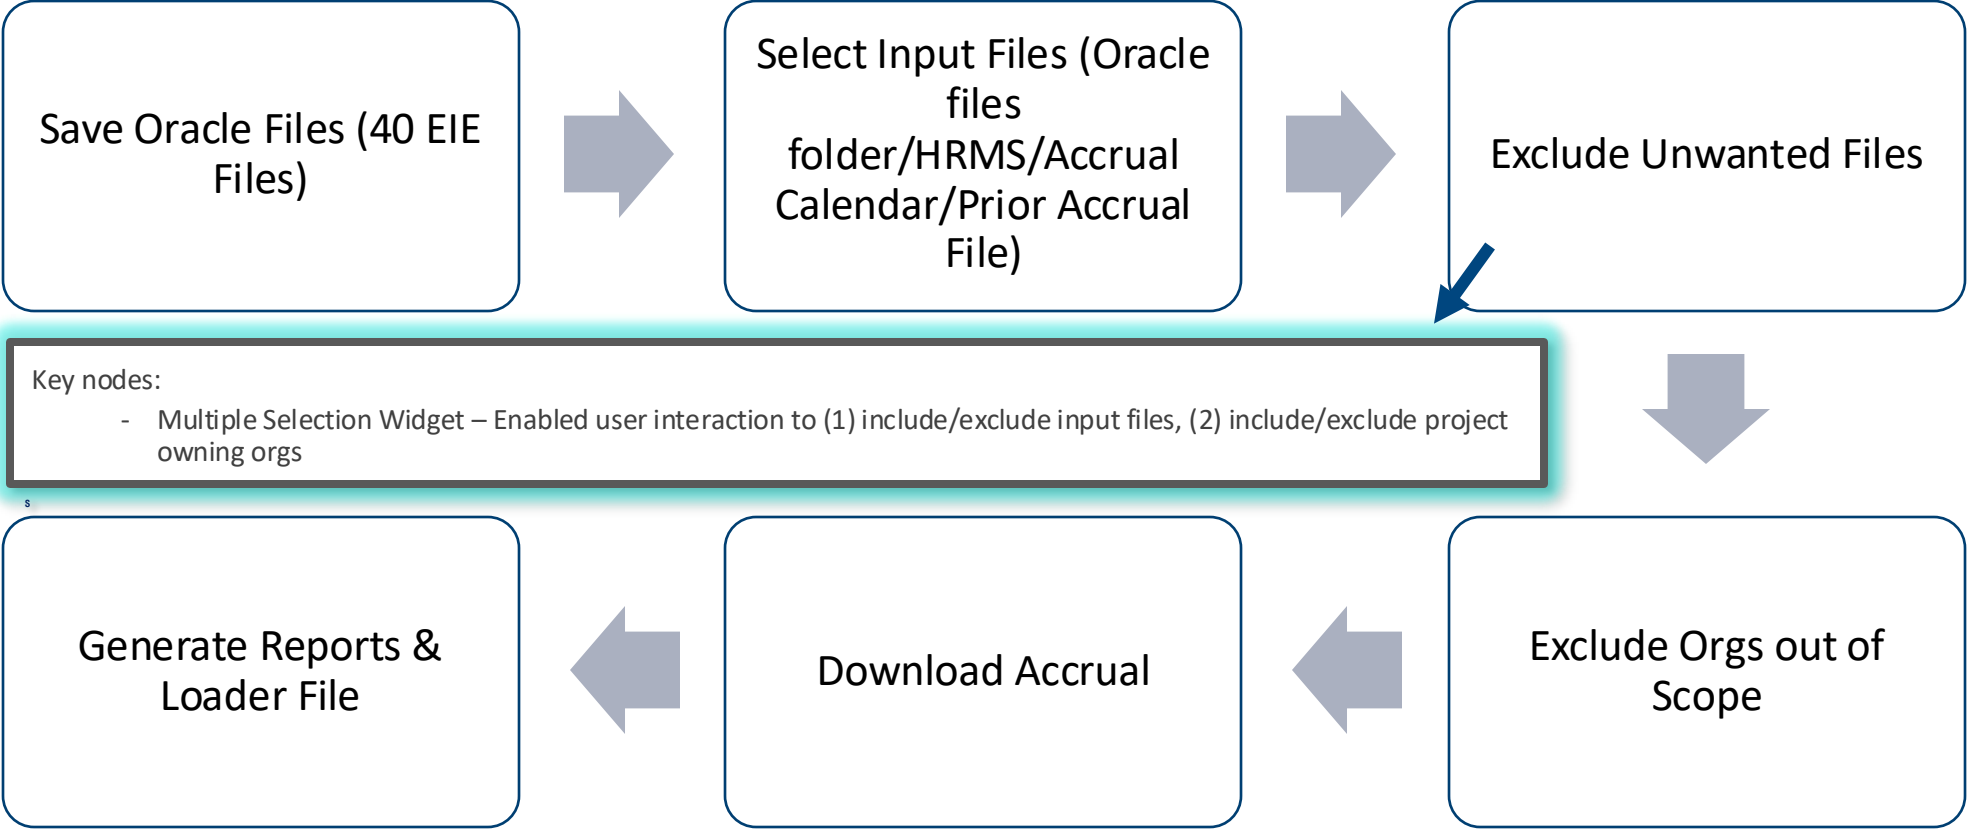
Save Oracle Files (40 EIE Files)

Select Input Files (Oracle files folder/HRMS/Accrual Calendar/Prior Accrual File)

Exclude Unwanted Files

Key nodes:
- Multiple Selection Widget – Enabled user interaction to (1) include/exclude input files, (2) include/exclude project owning orgs

s

Exclude Orgs out of Scope

Download Accrual

Generate Reports & Loader File